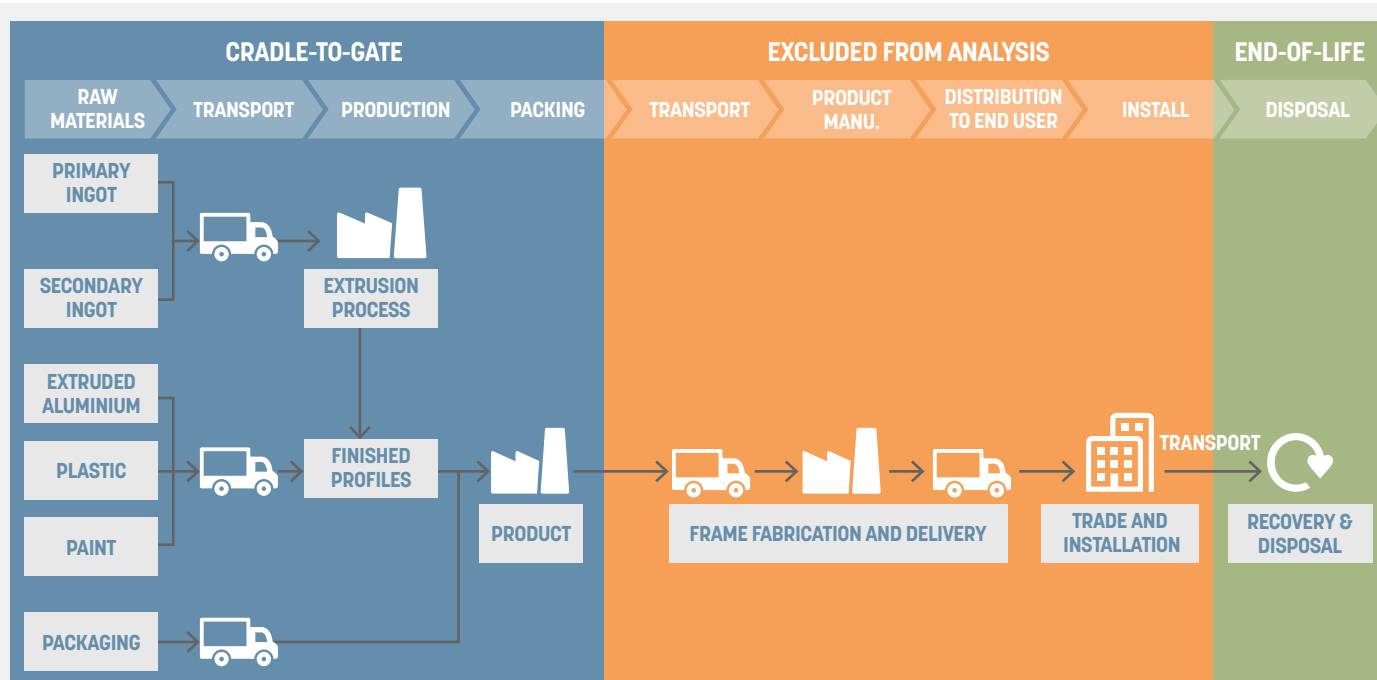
CRADLE-TO-GATE

EXCLUDED FROM ANALYSIS

END-OF-LIFE

RAW MATERIALS

TRANSPORT

PRODUCTION

PACKING

TRANSPORT

PRODUCT MANU.

DISTRIBUTION TO END USER

INSTALL

DISPOSAL

PRIMARY INGOT

SECONDARY INGOT

EXTRUSION PROCESS

EXTRUDED ALUMINIUM

PLASTIC

PAINT

FINISHED PROFILES

PRODUCT

FRAME FABRICATION AND DELIVERY

TRADE AND INSTALLATION

TRANSPORT

RECOVERY & DISPOSAL

PACKAGING